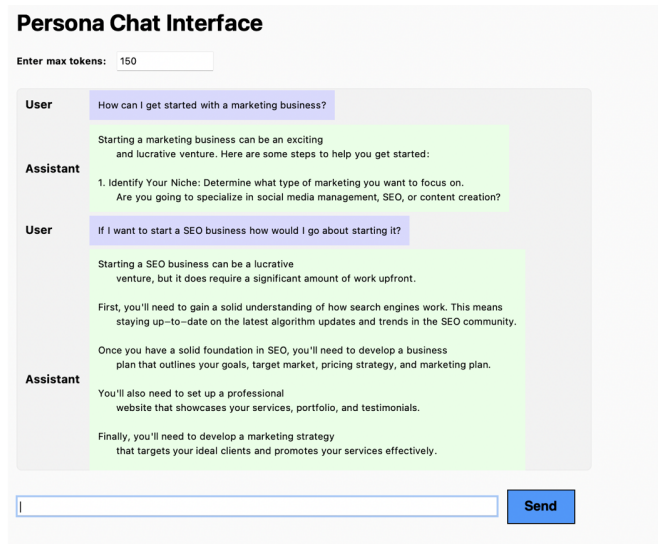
Persona Chat Interface

Enter max tokens: 150

User

How can I get started with a marketing business?

Assistant

Starting a marketing business can be an exciting and lucrative venture. Here are some steps to help you get started:

1. Identify Your Niche: Determine what type of marketing you want to focus on. Are you going to specialize in social media management, SEO, or content creation?

User

If I want to start a SEO business how would I go about starting it?

Assistant

Starting a SEO business can be a lucrative venture, but it does require a significant amount of work upfront.

First, you'll need to gain a solid understanding of how search engines work. This means staying up–to–date on the latest algorithm updates and trends in the SEO community.

Once you have a solid foundation in SEO, you'll need to develop a business plan that outlines your goals, target market, pricing strategy, and marketing plan.

You'll also need to set up a professional website that showcases your services, portfolio, and testimonials.

Finally, you'll need to develop a marketing strategy that targets your ideal clients and promotes your services effectively.

Send